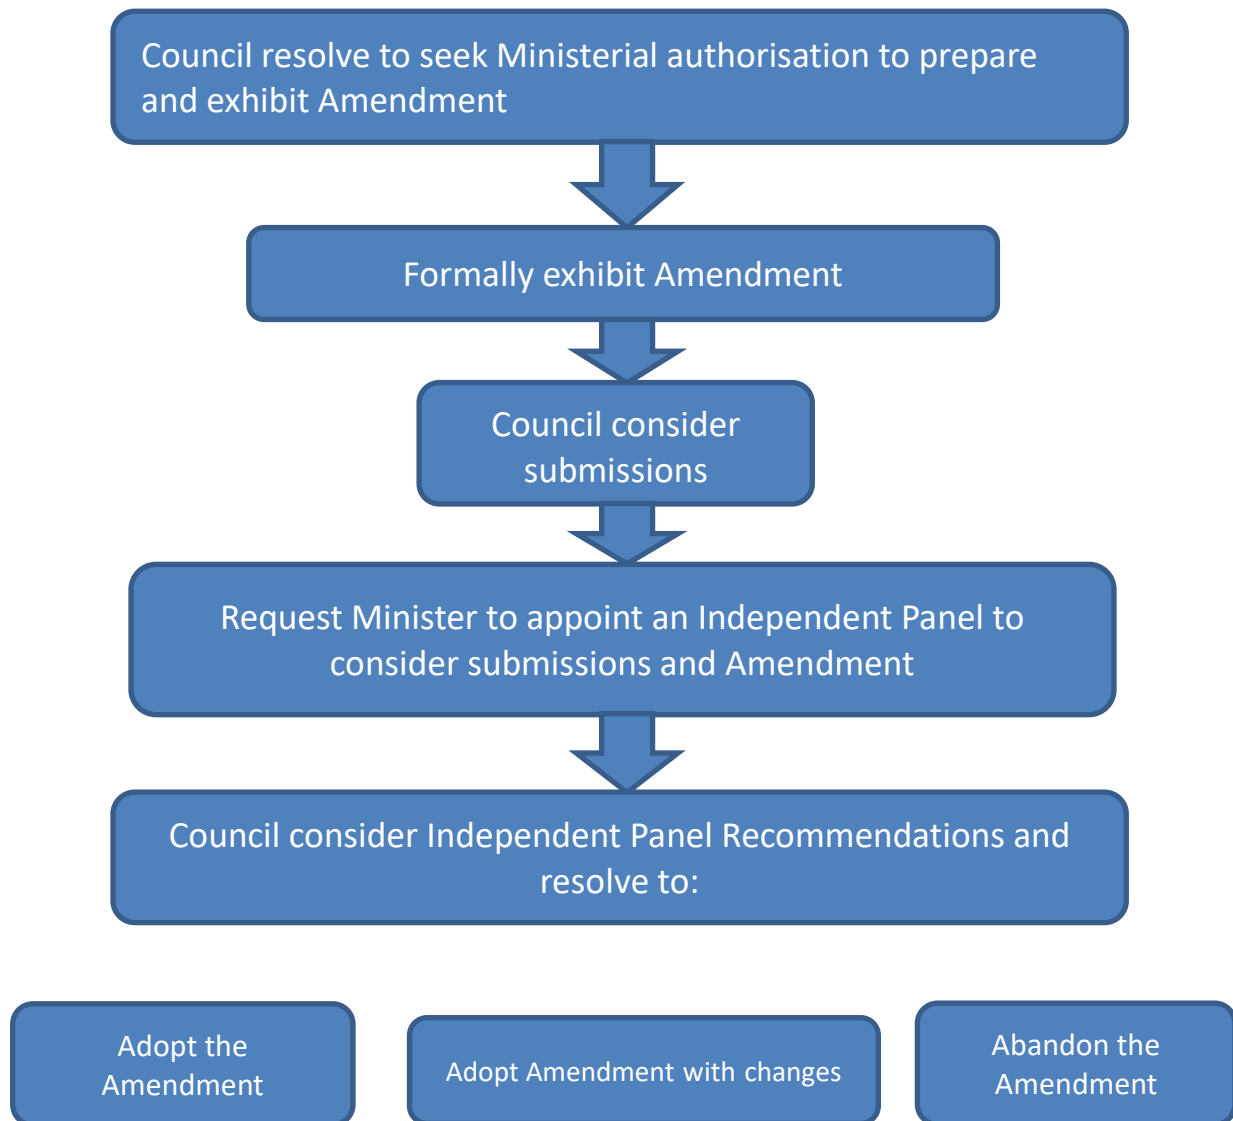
Council resolve to seek Ministerial authorisation to prepare and exhibit Amendment

Formally exhibit Amendment

Council consider submissions

Request Minister to appoint an Independent Panel to consider submissions and Amendment

Council consider Independent Panel Recommendations and resolve to:

Adopt the Amendment

Adopt Amendment with changes

Abandon the Amendment